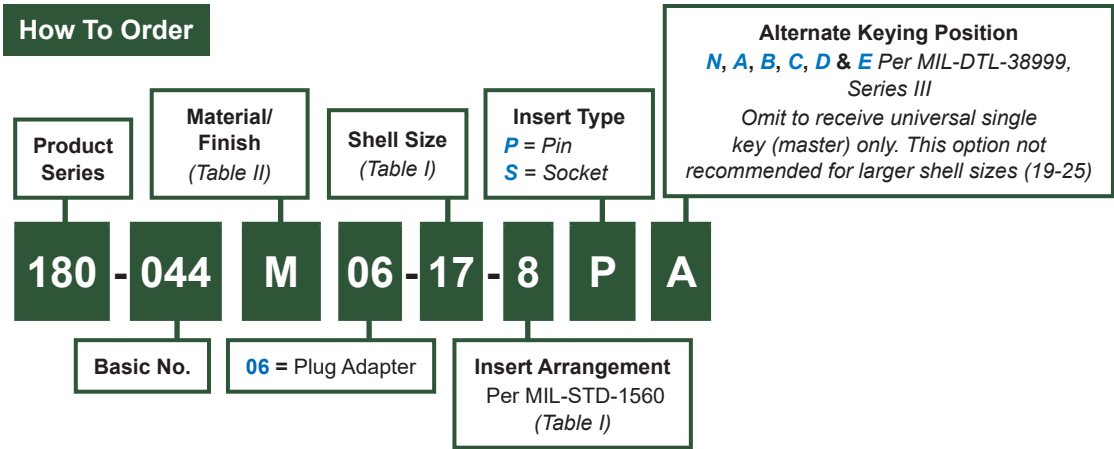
How To Order

Product Series

Material/ Finish (Table II)

Shell Size (Table I)

Insert Type
P = Pin
S = Socket

Alternate Keying Position
N, A, B, C, D & E Per MIL-DTL-38999, Series III
Omit to receive universal single key (master) only. This option not recommended for larger shell sizes (19-25)

180 - 044 M 06 - 17 - 8 P A

Basic No.

06 = Plug Adapter

Insert Arrangement
Per MIL-STD-1560
(Table I)